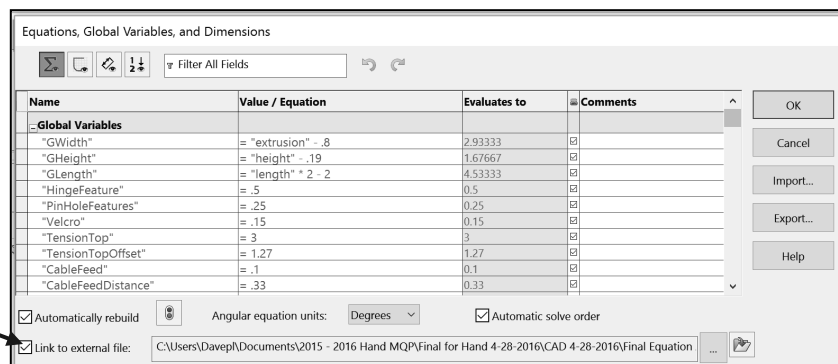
Equations, Global Variables, and Dimensions

Filter All Fields

| Name | Value / Equation | Evaluates to | Comments |
|---|---|---|---|
| Global Variables | | | |
| "GWidth" | = "extrusion" - .8 | 2.93333 | |
| "GHeight" | = "height" - .19 | 1.67667 | |
| "GLength" | = "length" * 2 - 2 | 4.53333 | |
| "HingeFeature" | = .5 | 0.5 | |
| "PinHoleFeatures" | = .25 | 0.25 | |
| "Velcro" | = .15 | 0.15 | |
| "TensionTop" | = 3 | 3 | |
| "TensionTopOffset" | = 1.27 | 1.27 | |
| "CableFeed" | = .1 | 0.1 | |
| "CableFeedDistance" | = .33 | 0.33 | |

OK

Cancel

Import...

Export...

Help

Automatically rebuild

Angular equation units: Degrees

Automatic solve order

Link to external file: C:\Users\Davepl\Documents\2015 - 2016 Hand MQP\Final for Hand 4-28-2016\CAD 4-28-2016\Final Equation

...